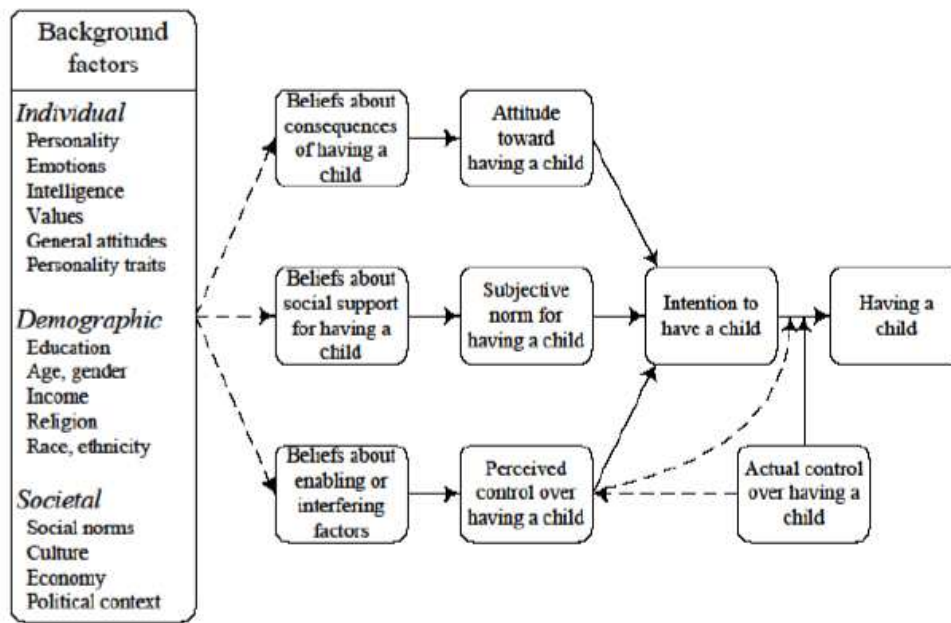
Background factors

Individual
Personality
Emotions
Intelligence
Values
General attitudes
Personality traits

Demographic
Education
Age, gender
Income
Religion
Race, ethnicity

Societal
Social norms
Culture
Economy
Political context

Beliefs about consequences of having a child

Attitude toward having a child

Beliefs about social support for having a child

Subjective norm for having a child

Beliefs about enabling or interfering factors

Perceived control over having a child

Intention to have a child

Having a child

Actual control over having a child